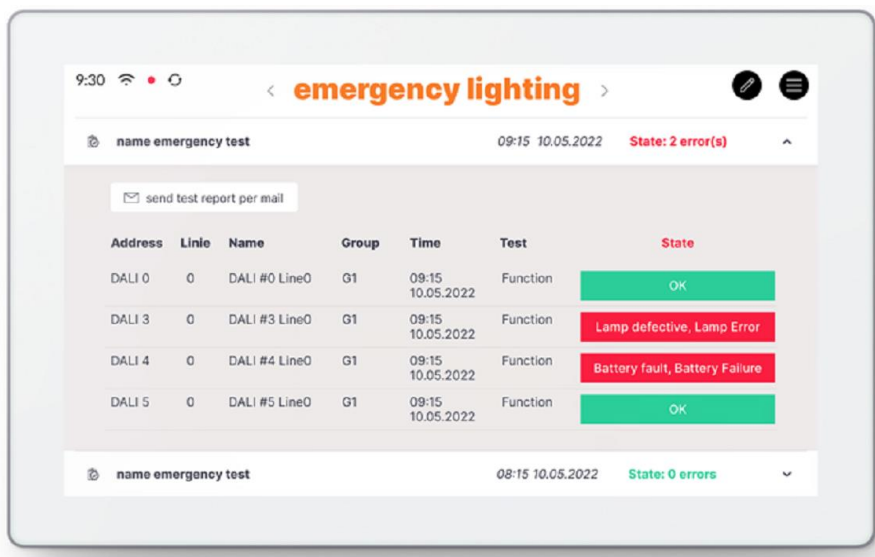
9:30

< emergency lighting >

name emergency test 09:15 10.05.2022 State: 2 error(s)

send test report per mail

| Address | Linie | Name | Group | Time | Test | State |
|---|---|---|---|---|---|---|
| DALI 0 | 0 | DALI #0 Line0 | G1 | 09:15 10.05.2022 | Function | OK |
| DALI 3 | 0 | DALI #3 Line0 | G1 | 09:15 10.05.2022 | Function | Lamp defective, Lamp Error |
| DALI 4 | 0 | DALI #4 Line0 | G1 | 09:15 10.05.2022 | Function | Battery fault, Battery Failure |
| DALI 5 | 0 | DALI #5 Line0 | G1 | 09:15 10.05.2022 | Function | OK |

name emergency test 08:15 10.05.2022 State: 0 errors